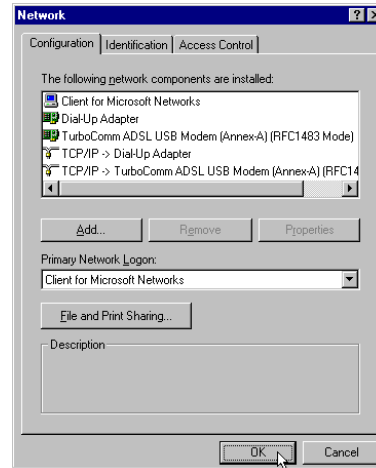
Network

Configuration | Identification | Access Control

The following network components are installed:

Client for Microsoft Networks
Dial-Up Adapter
TurboComm ADSL USB Modem (Annex-A) (RFC1483 Mode)
TCP/IP -> Dial-Up Adapter
TCP/IP -> TurboComm ADSL USB Modem (Annex-A) (RFC14

Add...
Remove
Properties

Primary Network Logon:
Client for Microsoft Networks

File and Print Sharing...

Description

OK
Cancel